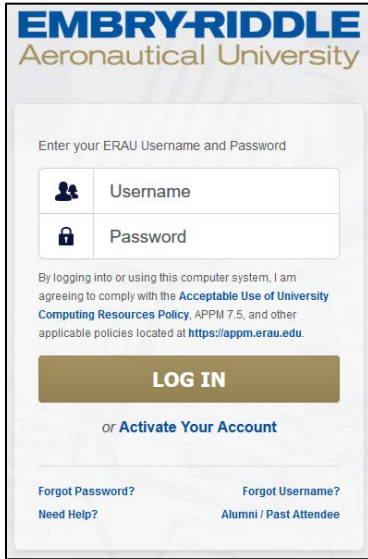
EMBRY-RIDDLE
Aeronautical University

Enter your ERAU Username and Password

Username

Password

By logging into or using this computer system, I am agreeing to comply with the Acceptable Use of University Computing Resources Policy, APPM 7.5, and other applicable policies located at https://appm.erau.edu.

LOG IN

or Activate Your Account

Forgot Password?
Forgot Username?
Need Help?
Alumni / Past Attendee